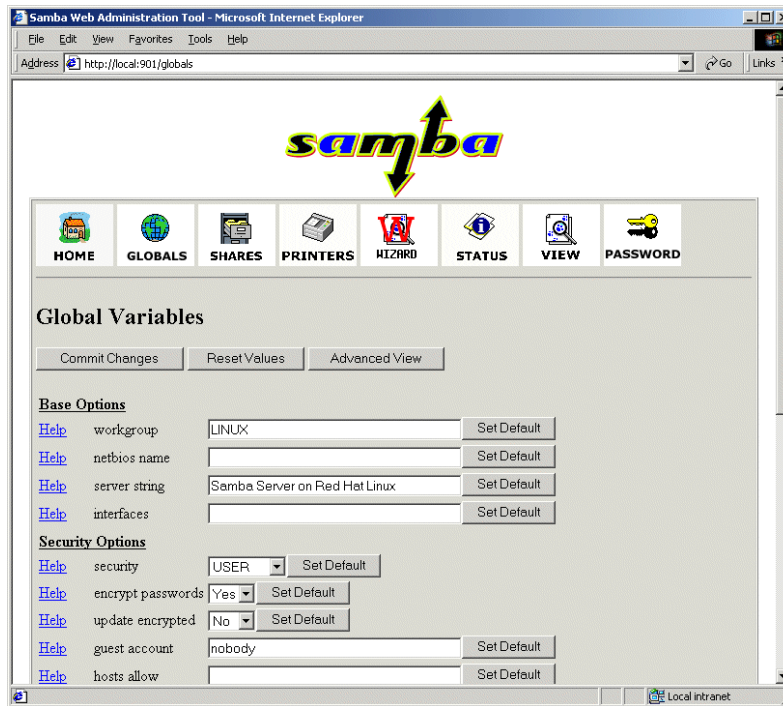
Samba Web Administration Tool - Microsoft Internet Explorer

File Edit View Favorites Tools Help

Address http://local:901/globals Go Links

samba

HOME GLOBALS SHARES PRINTERS WIZARD STATUS VIEW PASSWORD

Global Variables

Commit Changes Reset Values Advanced View

Base Options

Help workgroup LINUX Set Default

Help netbios name Set Default

Help server string Samba Server on Red Hat Linux Set Default

Help interfaces Set Default

Security Options

Help security USER Set Default

Help encrypt passwords Yes Set Default

Help update encrypted No Set Default

Help guest account nobody Set Default

Help hosts allow Set Default

Local intranet